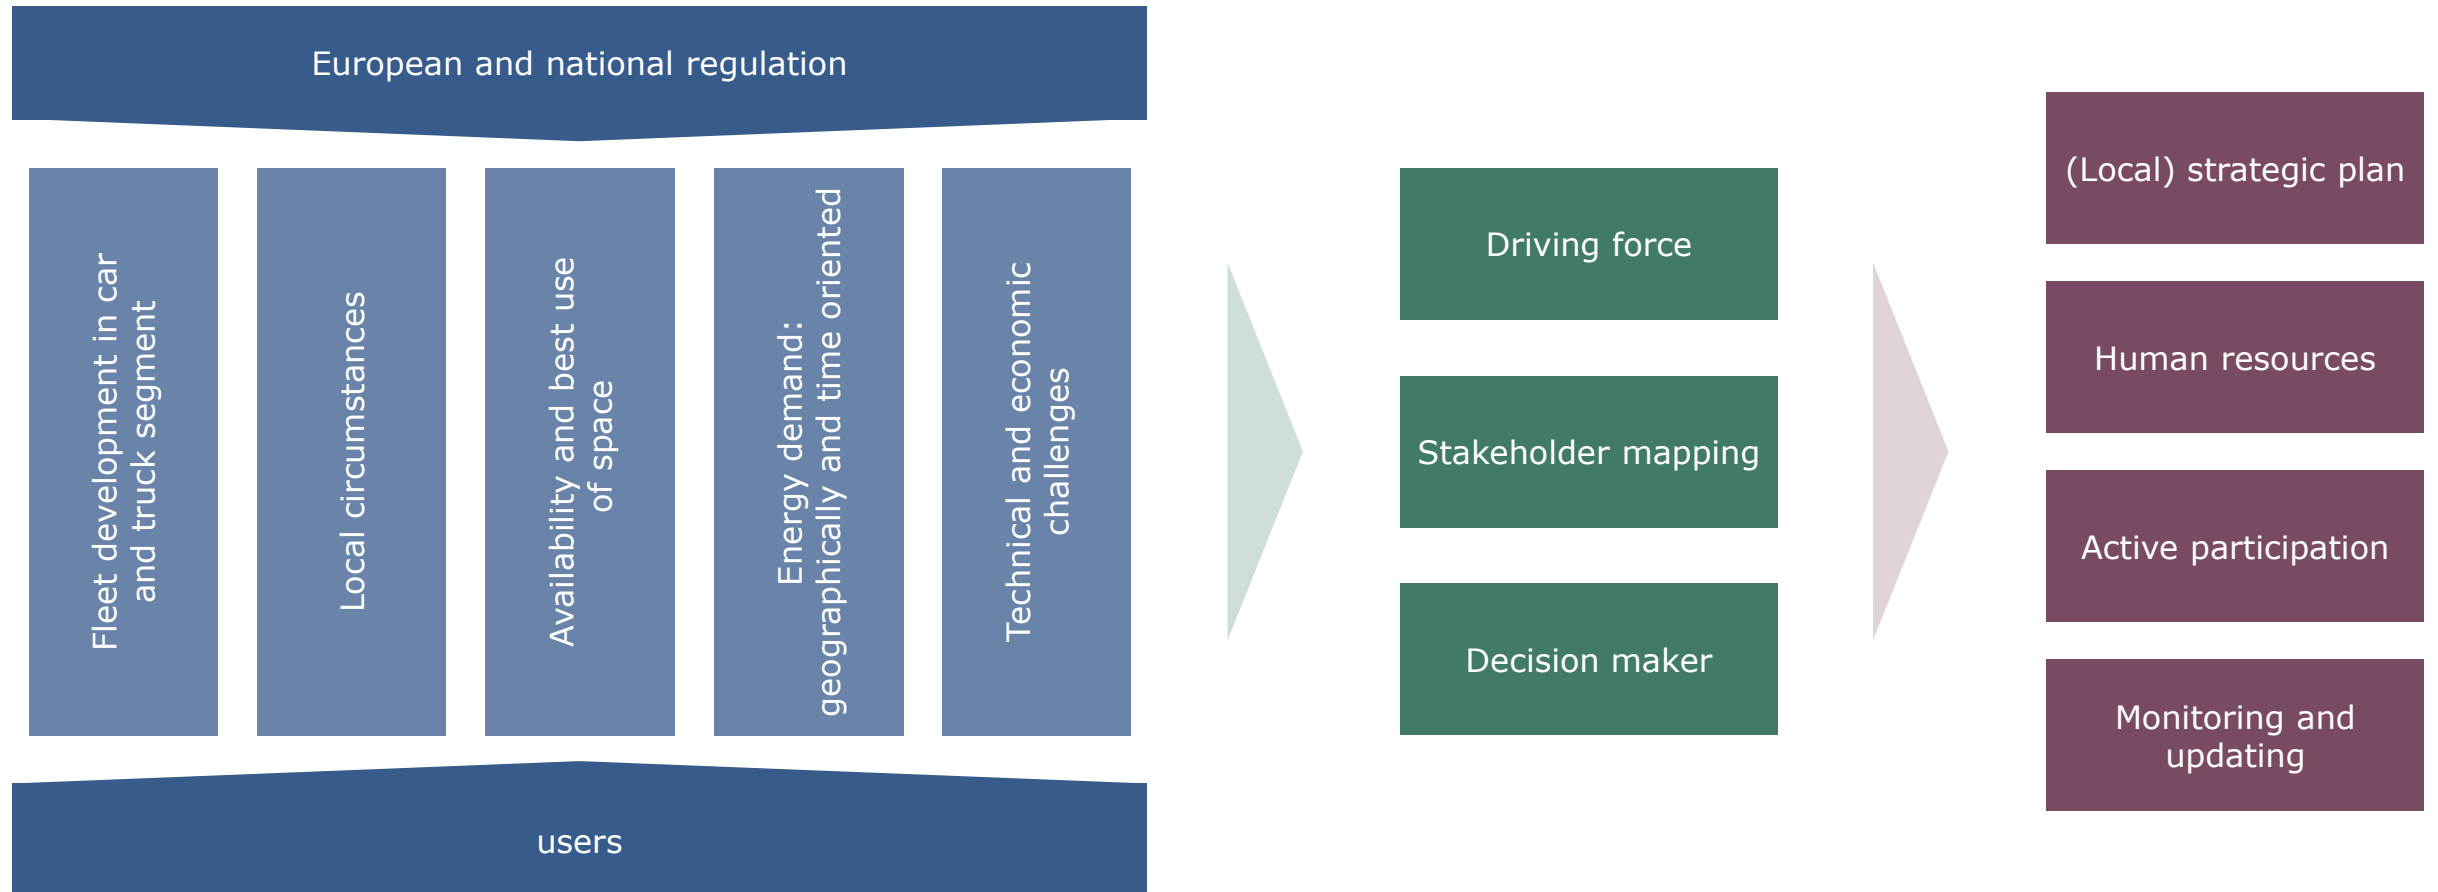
European and national regulation

Fleet development in car and truck segment

Local circumstances

Availability and best use of space

Energy demand: geographically and time oriented

Technical and economic challenges

users

Driving force

Stakeholder mapping

Decision maker

(Local) strategic plan

Human resources

Active participation

Monitoring and updating